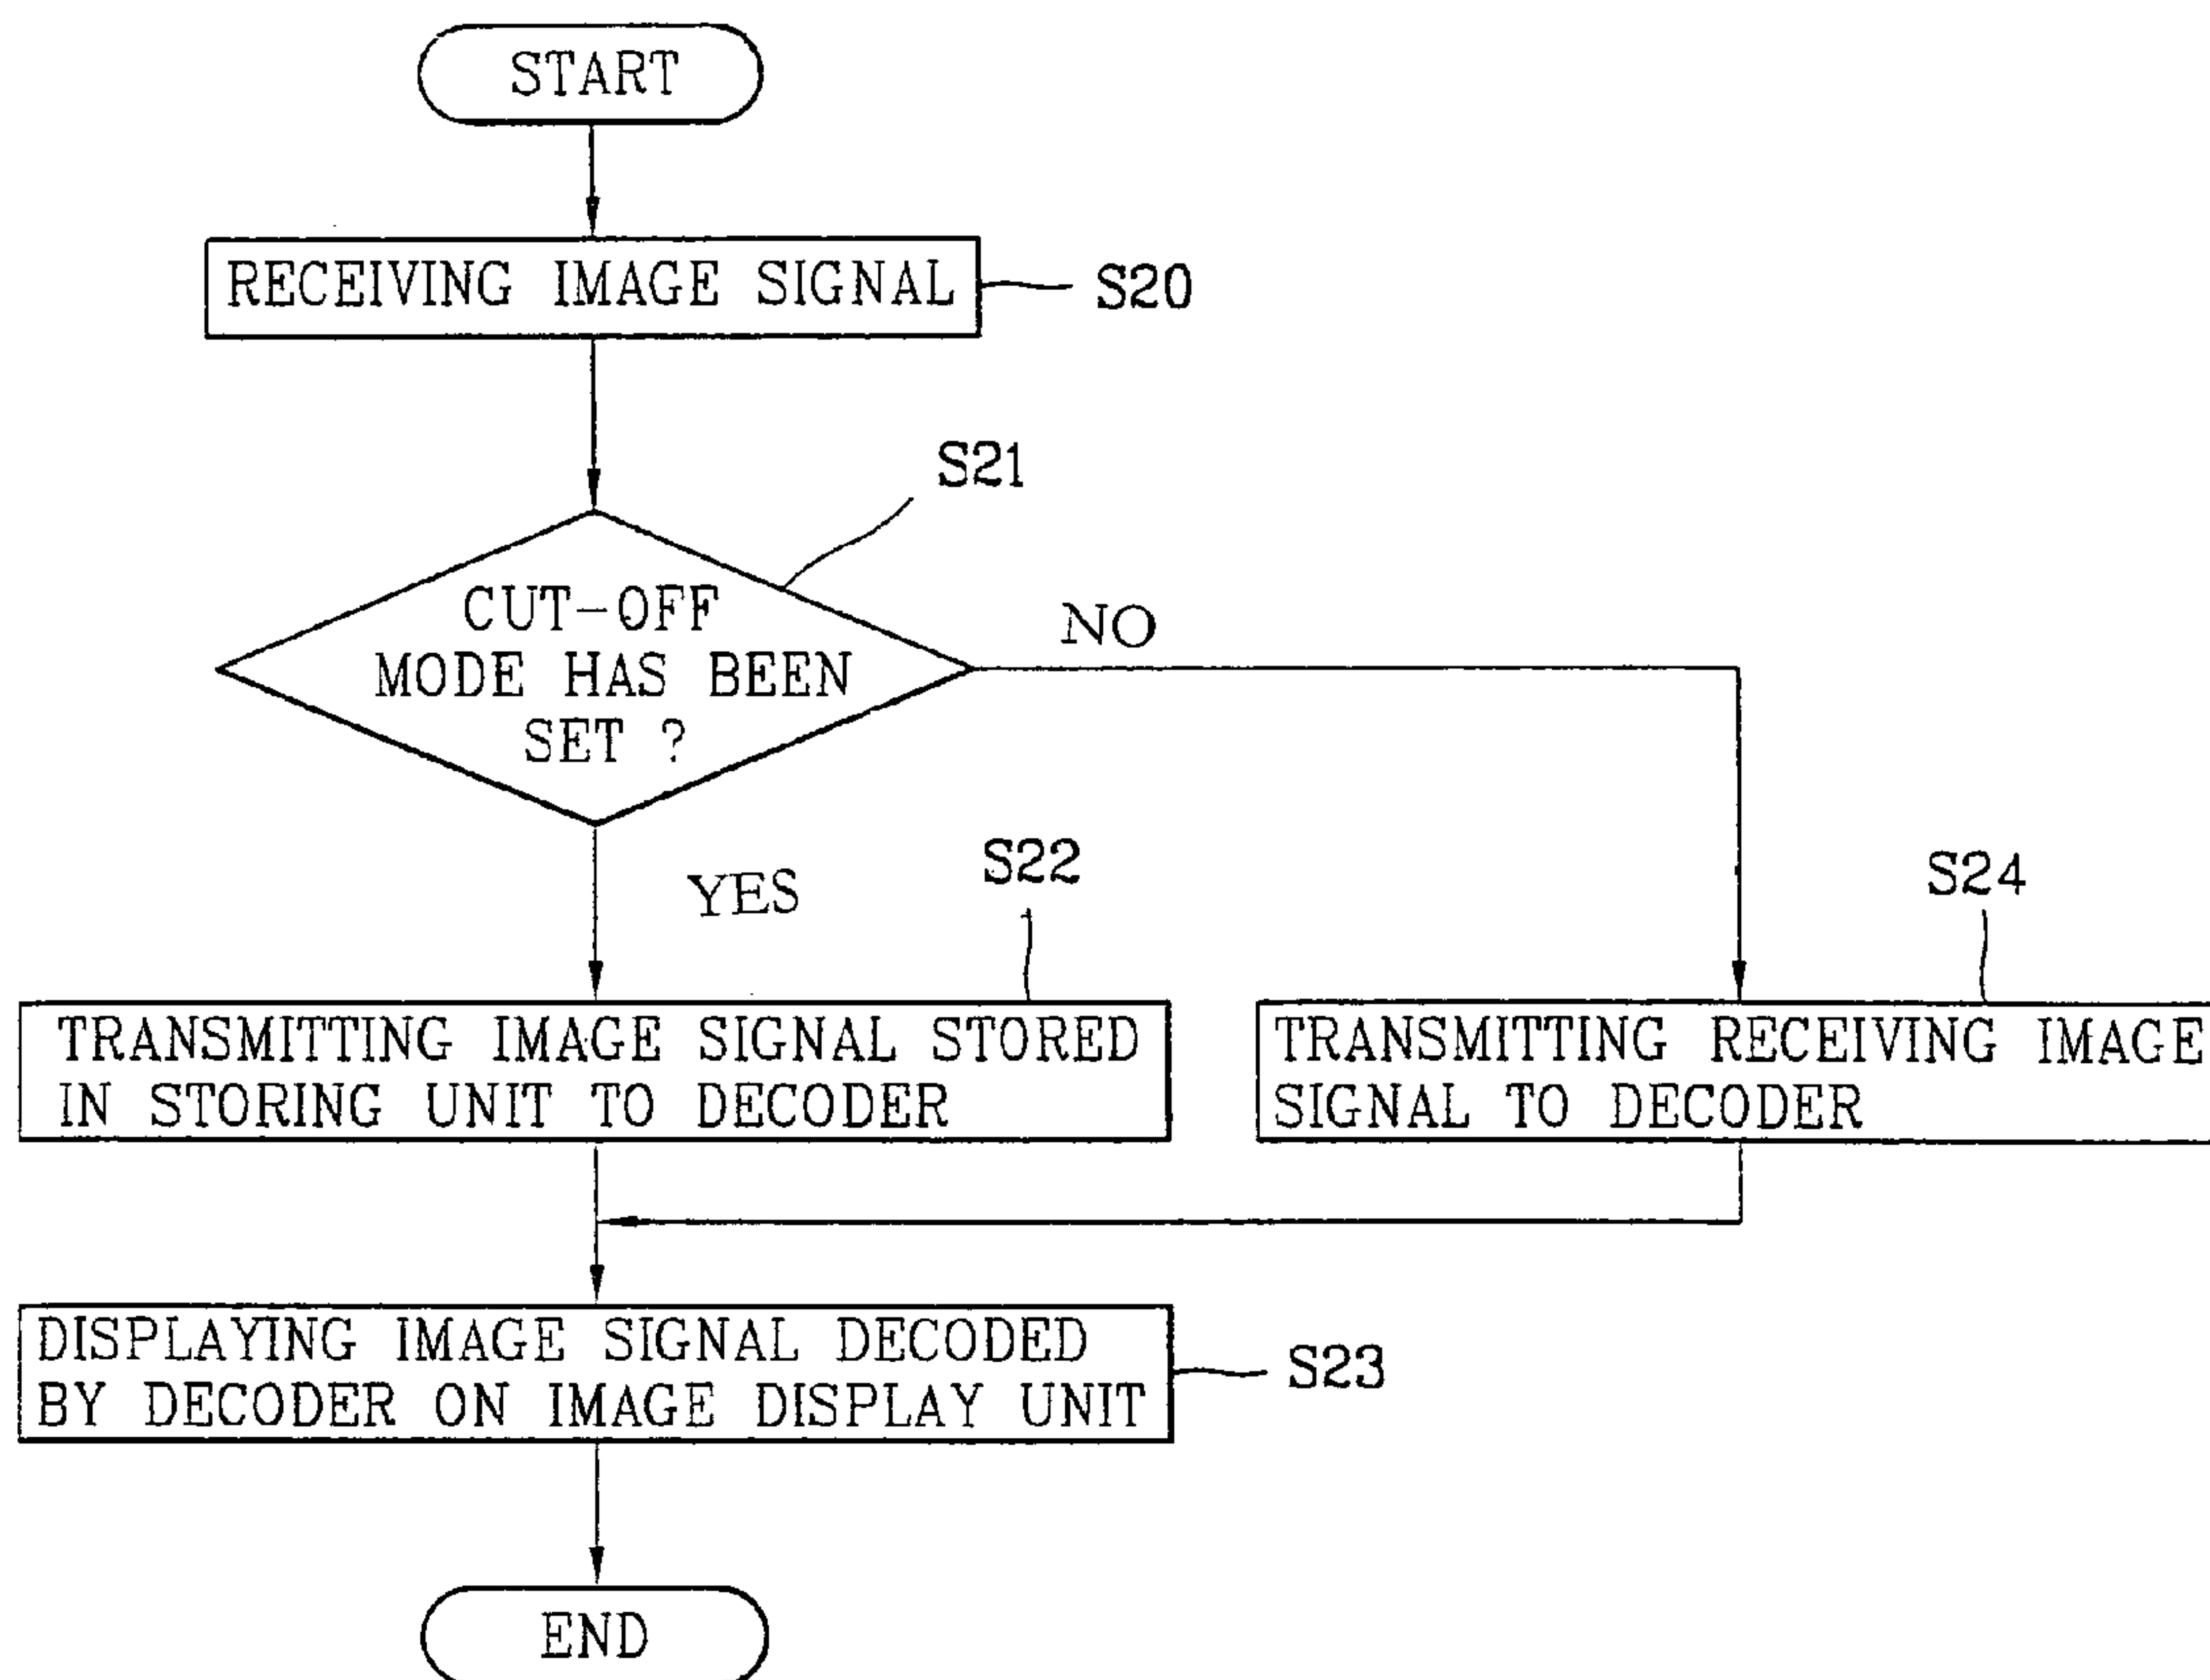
START

RECEIVING IMAGE SIGNAL

S20

S21

CUT-OFF MODE HAS BEEN SET ?

NO

YES

S22

S24

TRANSMITTING IMAGE SIGNAL STORED IN STORING UNIT TO DECODER

TRANSMITTING RECEIVING IMAGE SIGNAL TO DECODER

DISPLAYING IMAGE SIGNAL DECODED BY DECODER ON IMAGE DISPLAY UNIT

S23

END